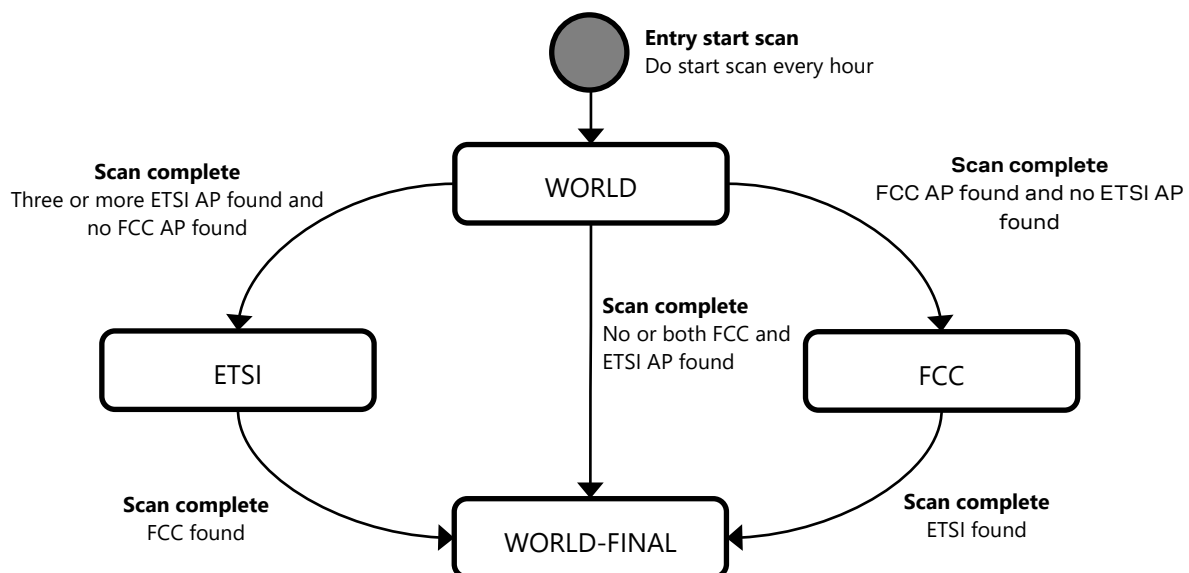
**Entry start scan**
Do start scan every hour

WORLD

**Scan complete**
Three or more ETSI AP found and no FCC AP found

**Scan complete**
FCC AP found and no ETSI AP found

**Scan complete**
No or both FCC and ETSI AP found

ETSI

FCC

**Scan complete**
FCC found

WORLD-FINAL

**Scan complete**
ETSI found